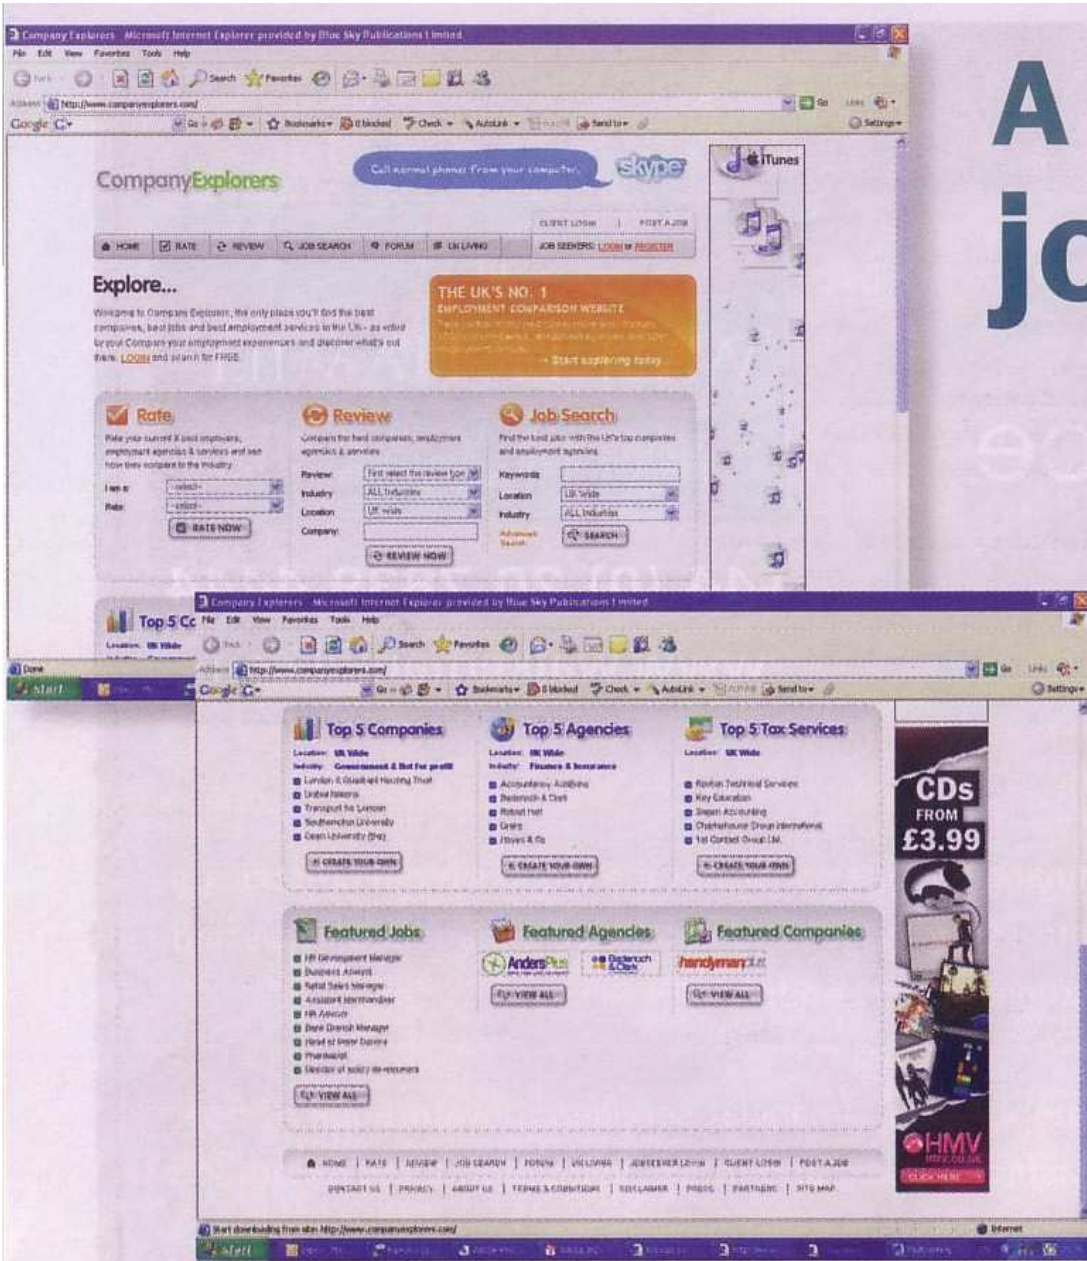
Company Explorers - Microsoft Internet Explorer provided by Blue Sky Publications Limited

File Edit View Favorites Tools Help

Search Favorites

Address http://www.companyexplorers.com/

Go Links

Google G- Go Bookmarks 0 blocked Check AutoLink Send to Settings

A

jo

CompanyExplorers

Call normal phones from your computer. skype

iTunes

CLIENT LOGIN | POST A JOB

HOME RATE REVIEW JOB SEARCH FORUM UK LIVING

JOB SEEKERS: LOGIN or REGISTER

Explore...

Welcome to Company Explorers, the only place you'll find the best companies, best jobs and best employment services in the UK - as voted by you! Compare your employment experiences and discover what's out there. LOGIN and search for FREE.

THE UK'S NO. 1 EMPLOYMENT COMPARISON WEBSITE

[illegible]

→ Start exploring today...

Rate

Rate your current & past employers, employment agencies & services and see how they compare to the industry.

I am a: -select-

Rate: -select-

RATE NOW

Review

Compare the best companies, employment agencies & services

Review: First select the review type

Industry: ALL Industries

Location: UK Wide

Company:

REVIEW NOW

Job Search

Find the best jobs with the UK's top companies and employment agencies

Keywords:

Location: UK Wide

Industry: ALL Industries

Advanced Search

SEARCH

Top 5 Co

Location: UK Wide

Done

start

Company Explorers - Microsoft Internet Explorer provided by Blue Sky Publications Limited

File Edit View Favorites Tools Help

Search Favorites

Address http://www.companyexplorers.com/

Go Links

Google G- Go Bookmarks 0 blocked Check AutoLink Send to Settings

Top 5 Companies

Location: UK Wide

Industry: Government & Not for profit

London & Quadrant Housing Trust

United Nations

Transport for London

Southampton University

Open University (the)

CREATE YOUR OWN

Top 5 Agencies

Location: UK Wide

Industry: Finance & Insurance

Accountancy Additions

Badenoch & Clark

Robert Half

Grafs

Hays & Co

CREATE YOUR OWN

Top 5 Tax Services

Location: UK Wide

Norton Technical Services

Key Education

Dream Accounting

Charterhouse Group International

1st Contact Group Ltd.

CREATE YOUR OWN

CDs FROM £3.99

HMV

CLICK HERE

Featured Jobs

HR Development Manager

Business Analyst

Retail Sales Manager

Assistant Merchandiser

HR Advisor

Deputy Branch Manager

Head of Peer Delivery

Pharmacist

Member of society de-recruiters

VIEW ALL

Featured Agencies

AndersPlus

Badenoch & Clark

VIEW ALL

Featured Companies

handymanplus

VIEW ALL

HOME | RATE | REVIEW | JOB SEARCH | FORUM | UK LIVING | JOBSEEKER LOGIN | CLIENT LOGIN | POST A JOB

CONTACT US | PRIVACY | ABOUT US | TERMS & CONDITIONS | DISCLAIMER | PRESS | PARTNERS | SITE MAP

Start downloading from site: http://www.companyexplorers.com/

Internet

start